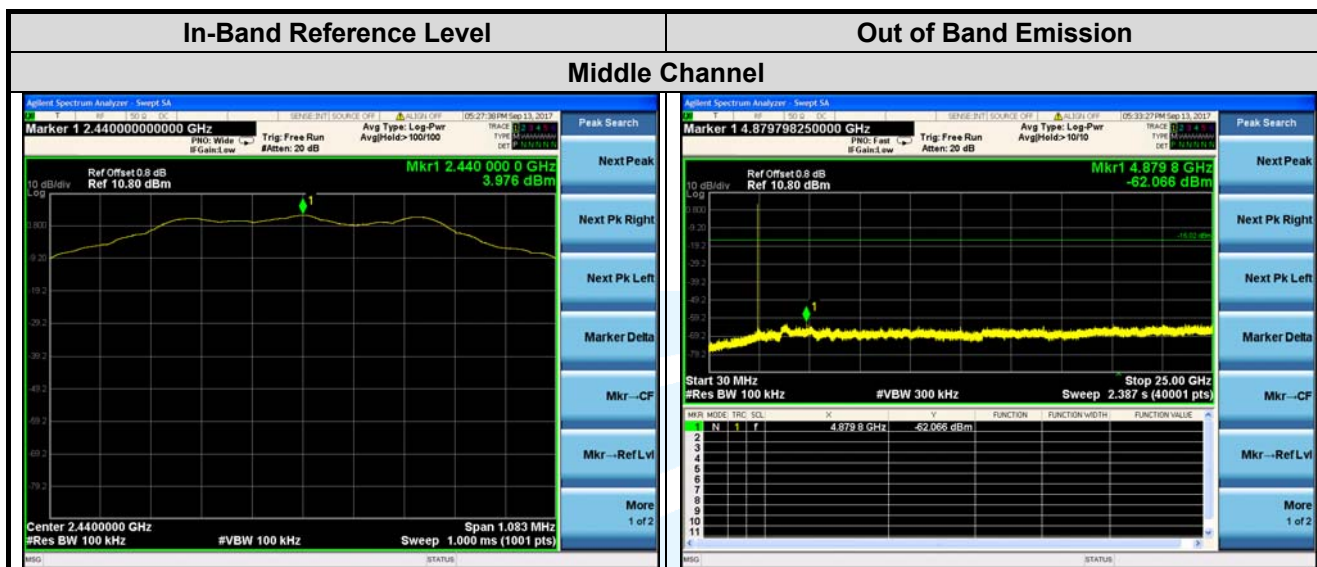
| In-Band Reference Level | Out of Band Emission |
|---|---|
| Middle Channel | |

Agilent Spectrum Analyzer - Swept SA
SENSE:INT SOURCE OFF ALIGN OFF 05:27:38 PM Sep 13, 2017
Marker 1 2.440000000000 GHz
PNO: Wide IFGain:Low
Trig: Free Run #Atten: 20 dB
Avg Type: Log-Pwr Avg|Hold:>100/100
TRACE TYPE DET
Peak Search
Ref Offset 0.8 dB
10 dB/div Ref 10.80 dBm
Log
Mkr1 2.440 000 0 GHz
3.976 dBm
0.800
-9.20
-19.2
-29.2
-39.2
-49.2
-59.2
-69.2
-79.2
Center 2.4400000 GHz
#Res BW 100 kHz
#VBW 100 kHz
Span 1.083 MHz
Sweep 1.000 ms (1001 pts)
Next Peak
Next Pk Right
Next Pk Left
Marker Delta
Mkr→CF
Mkr→RefLvl
More 1 of 2
MSG
STATUS

Agilent Spectrum Analyzer - Swept SA
SENSE:INT SOURCE OFF ALIGN OFF 05:33:27 PM Sep 13, 2017
Marker 1 4.879798250000 GHz
PNO: Fast IFGain:Low
Trig: Free Run Atten: 20 dB
Avg Type: Log-Pwr Avg|Hold:> 10/10
TRACE TYPE DET
Peak Search
Ref Offset 0.8 dB
10 dB/div Ref 10.80 dBm
Log
Mkr1 4.879 8 GHz
-62.066 dBm
0.800
-9.20
-19.2
-29.2
-39.2
-49.2
-59.2
-69.2
-79.2
-16.02 dBm
Start 30 MHz
#Res BW 100 kHz
#VBW 300 kHz
Stop 25.00 GHz
Sweep 2.387 s (40001 pts)

| MKR | MODE | TRC | SCL | X | Y | FUNCTION | FUNCTION WIDTH | FUNCTION VALUE |
|---|---|---|---|---|---|---|---|---|
| 1 | N | 1 | f | 4.879 8 GHz | -62.066 dBm | | | |
| 2 | | | | | | | | |
| 3 | | | | | | | | |
| 4 | | | | | | | | |
| 5 | | | | | | | | |
| 6 | | | | | | | | |
| 7 | | | | | | | | |
| 8 | | | | | | | | |
| 9 | | | | | | | | |
| 10 | | | | | | | | |
| 11 | | | | | | | | |

Next Peak
Next Pk Right
Next Pk Left
Marker Delta
Mkr→CF
Mkr→RefLvl
More 1 of 2
MSG
STATUS